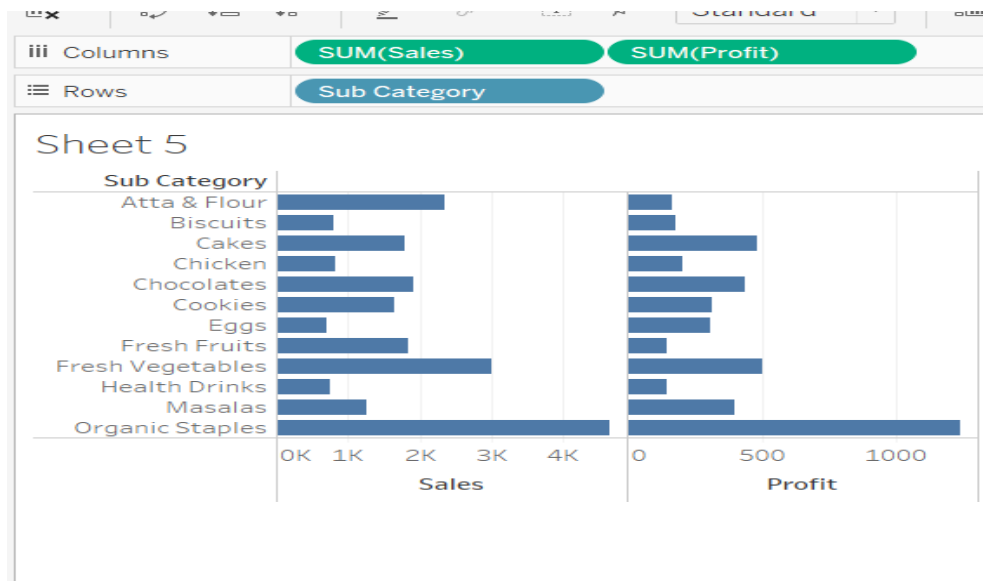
Standard

Columns SUM(Sales) SUM(Profit)

Rows Sub Category

Sheet 5

| Sub Category | Sales | Profit |
|---|---|---|
| Atta & Flour | | |
| Biscuits | | |
| Cakes | | |
| Chicken | | |
| Chocolates | | |
| Cookies | | |
| Eggs | | |
| Fresh Fruits | | |
| Fresh Vegetables | | |
| Health Drinks | | |
| Masalas | | |
| Organic Staples | | |

0K 1K 2K 3K 4K
Sales

0 500 1000
Profit